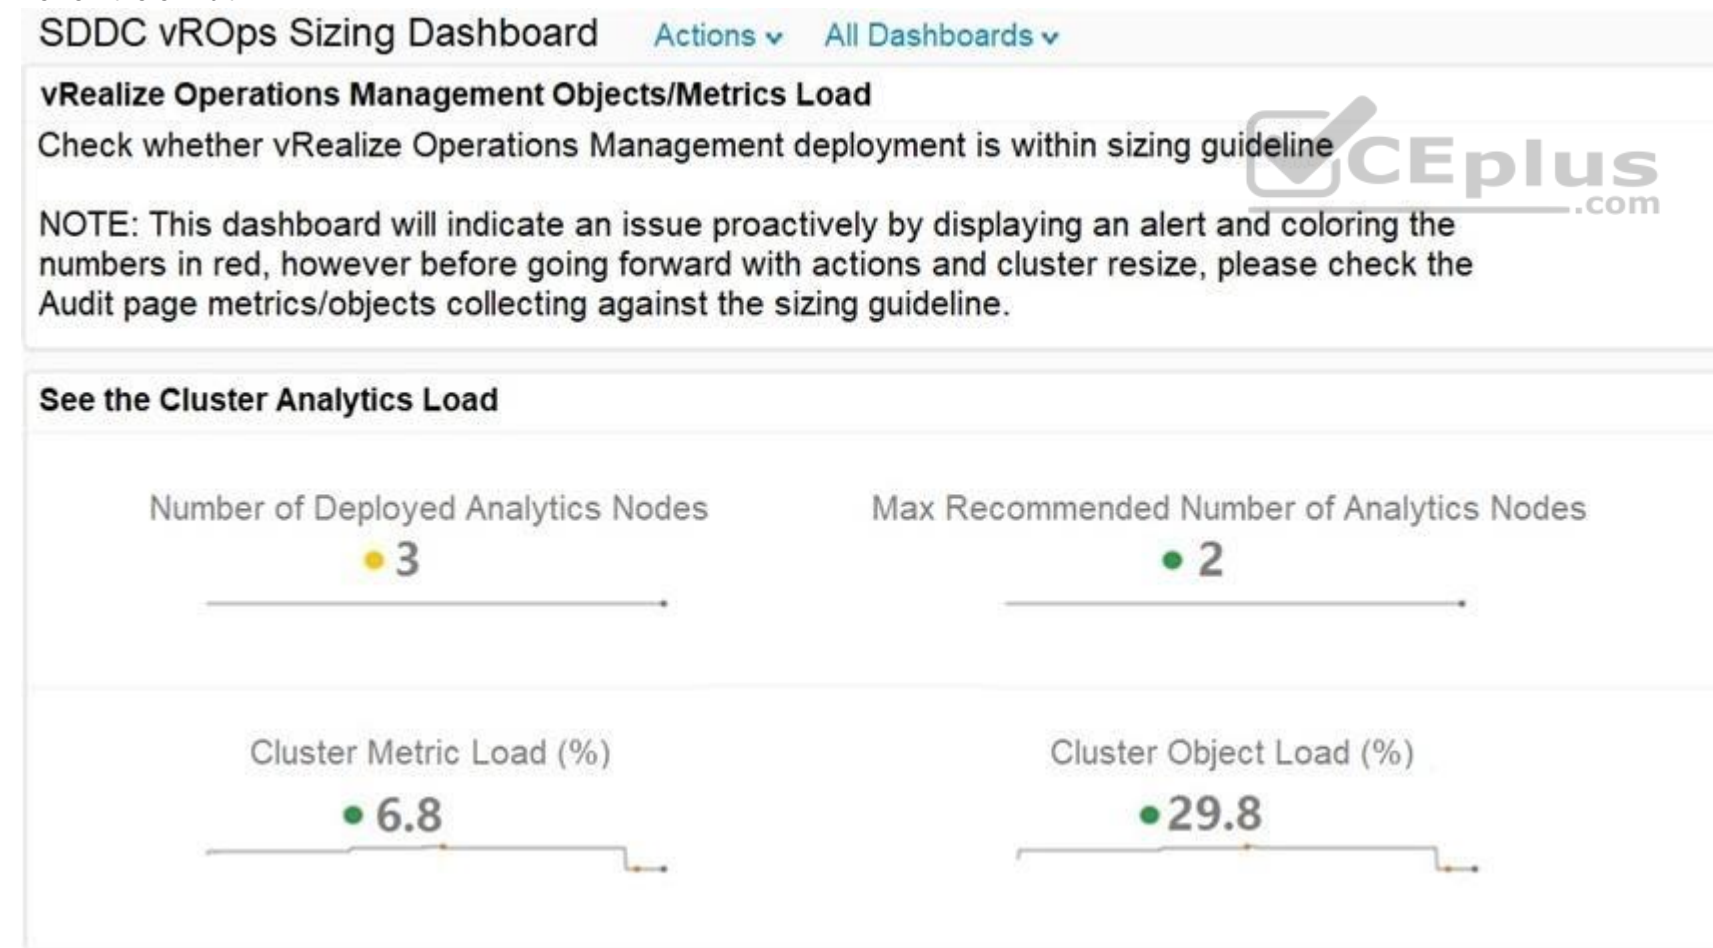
SDDC vROps Sizing Dashboard Actions All Dashboards

vRealize Operations Management Objects/Metrics Load

Check whether vRealize Operations Management deployment is within sizing guideline

NOTE: This dashboard will indicate an issue proactively by displaying an alert and coloring the numbers in red, however before going forward with actions and cluster resize, please check the Audit page metrics/objects collecting against the sizing guideline.

CEplus.com

See the Cluster Analytics Load

Number of Deployed Analytics Nodes

3

Max Recommended Number of Analytics Nodes

2

Cluster Metric Load (%)

6.8

Cluster Object Load (%)

29.8